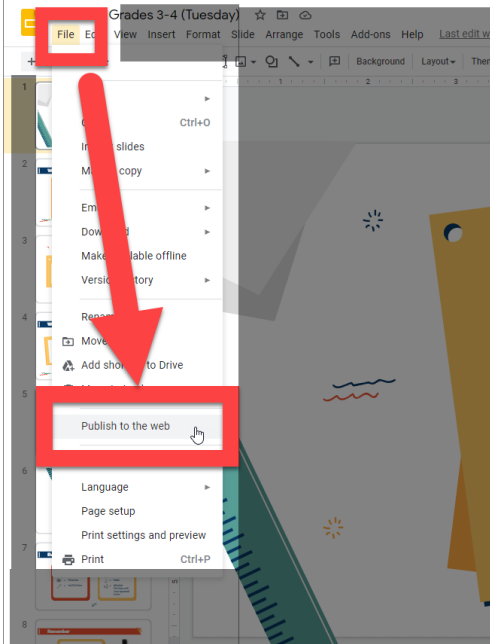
Grades 3-4 (Tuesday)

File Ed View Insert Format Slide Arrange Tools Add-ons Help Last edit w

Background Layout Ther

1

2

3

4

5

6

7

8

Ctrl+O

In slides

M copy

Em

Dow d

Make lable offline

Versi tory

Rena

Move

Add sho to Drive

Publish to the web

Language

Page setup

Print settings and preview

Print Ctrl+P